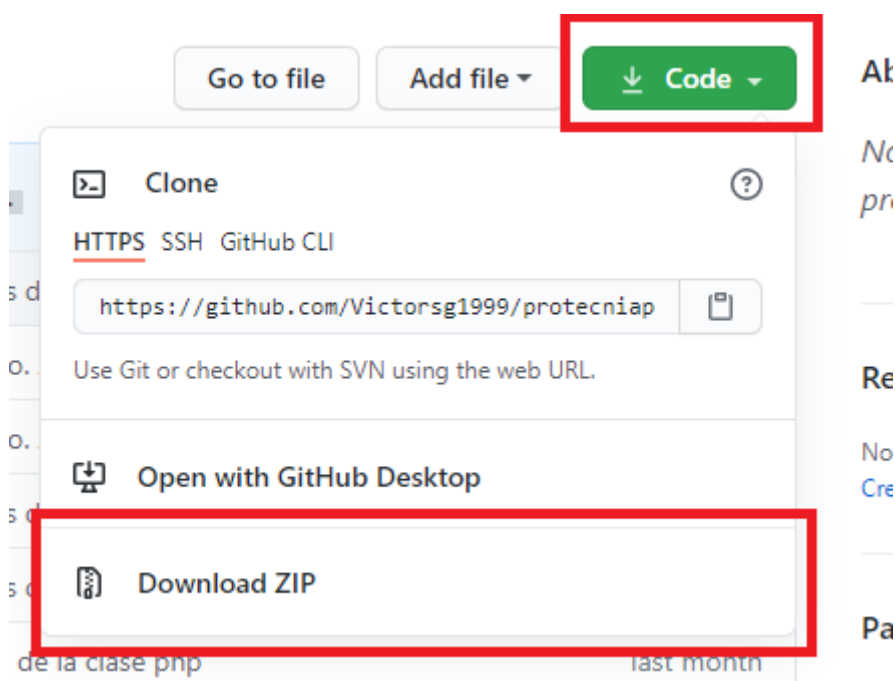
Go to file

Add file

Code

Clone

HTTPS SSH GitHub CLI

https://github.com/Victorsg1999/protecniap

Use Git or checkout with SVN using the web URL.

Open with GitHub Desktop

Download ZIP

s d

o.

o.

s d

s d

de la clase php

last month

Ab

No

pr

Re

No

Cre

Pa